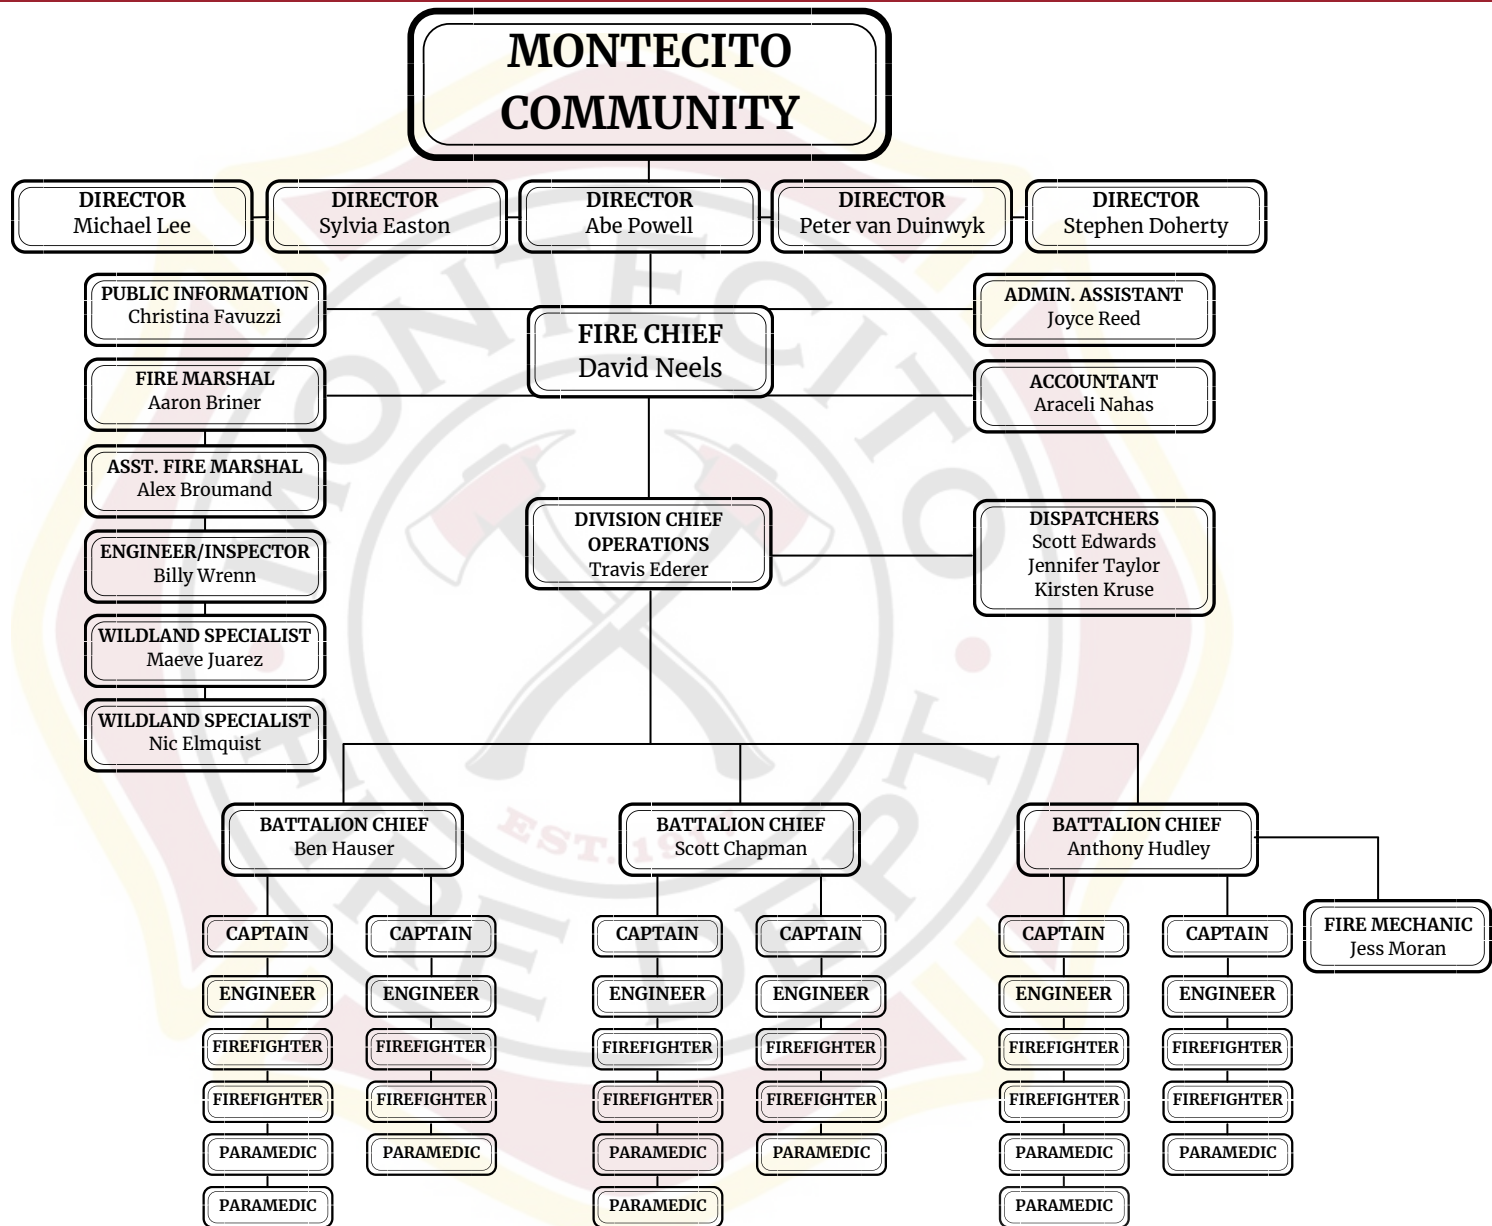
MONTECITO COMMUNITY

DIRECTOR
Michael Lee

DIRECTOR
Sylvia Easton

DIRECTOR
Abe Powell

DIRECTOR
Peter van Duinwyk

DIRECTOR
Stephen Doherty

PUBLIC INFORMATION
Christina Favuzzi

FIRE CHIEF
David Neels

ADMIN. ASSISTANT
Joyce Reed

FIRE MARSHAL
Aaron Briner

ACCOUNTANT
Araceli Nahas

ASST. FIRE MARSHAL
Alex Broumand

ENGINEER/INSPECTOR
Billy Wrenn

DIVISION CHIEF OPERATIONS
Travis Ederer

DISPATCHERS
Scott Edwards
Jennifer Taylor
Kirsten Kruse

WILDLAND SPECIALIST
Maeve Juarez

WILDLAND SPECIALIST
Nic Elmquist

BATTALION CHIEF
Ben Hauser

BATTALION CHIEF
Scott Chapman

BATTALION CHIEF
Anthony Hudley

FIRE MECHANIC
Jess Moran

CAPTAIN
ENGINEER
FIREFIGHTER
FIREFIGHTER
PARAMEDIC
PARAMEDIC

CAPTAIN
ENGINEER
FIREFIGHTER
FIREFIGHTER
PARAMEDIC

CAPTAIN
ENGINEER
FIREFIGHTER
FIREFIGHTER
PARAMEDIC
PARAMEDIC

CAPTAIN
ENGINEER
FIREFIGHTER
FIREFIGHTER
PARAMEDIC

CAPTAIN
ENGINEER
FIREFIGHTER
FIREFIGHTER
PARAMEDIC
PARAMEDIC

CAPTAIN
ENGINEER
FIREFIGHTER
FIREFIGHTER
PARAMEDIC